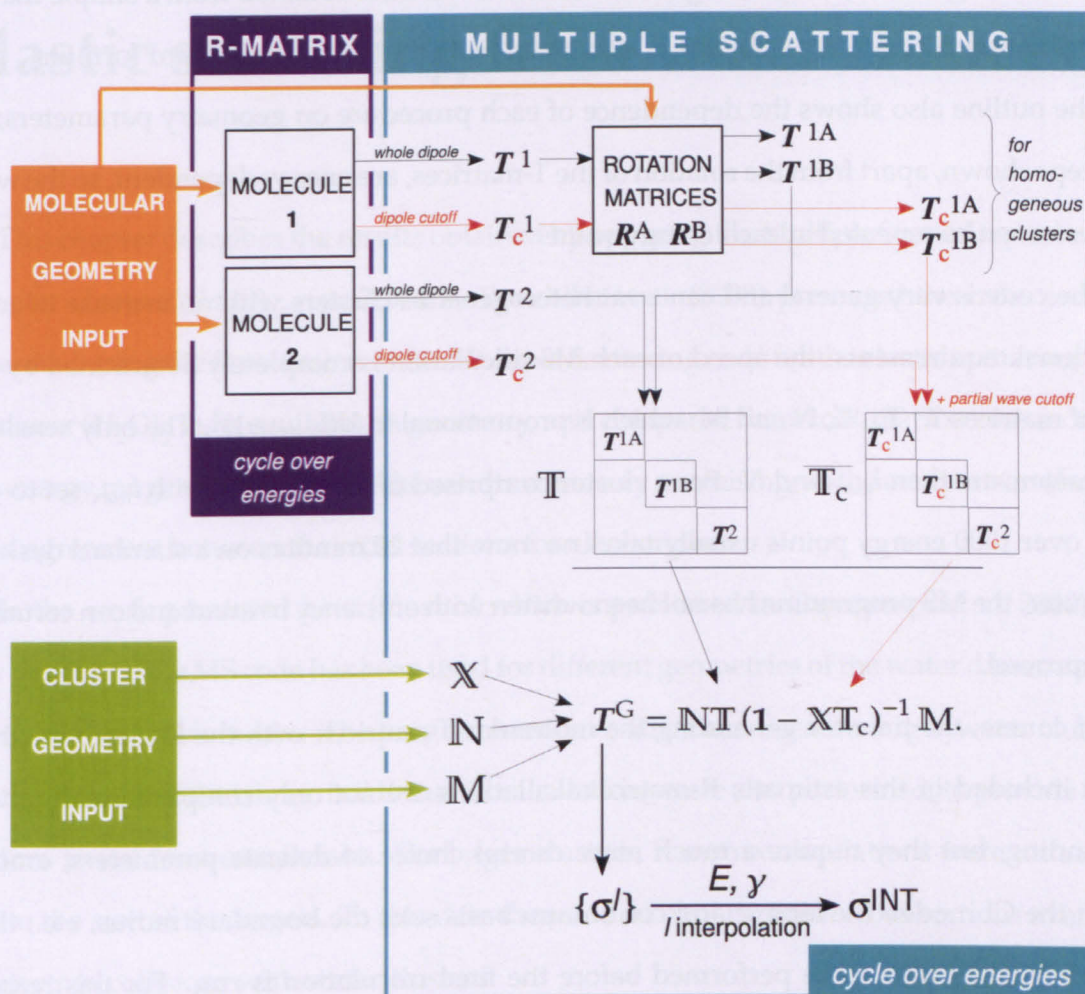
R-MATRIX

MULTIPLE SCATTERING

MOLECULAR GEOMETRY INPUT

MOLECULE 1

MOLECULE 2

cycle over energies

whole dipole $T^1$

dipole cutoff $T_c^1$

whole dipole $T^2$

dipole cutoff $T_c^2$

ROTATION MATRICES $R^A$ $R^B$

$T^{1A}$
$T^{1B}$

$T_c^{1A}$
$T_c^{1B}$

for homo-geneous clusters

+ partial wave cutoff

$\mathbb{T}$

$T^{1A}$ $T^{1B}$ $T^2$

$\mathbb{T}_c$

$T_c^{1A}$ $T_c^{1B}$ $T_c^2$

CLUSTER GEOMETRY INPUT

$\mathbb{X}$
$\mathbb{N}$
$\mathbb{M}$

$T^G = \mathbb{N}\mathbb{T}(1 - \mathbb{X}\mathbb{T}_c)^{-1}\mathbb{M}$

$\{\sigma^I\}$ $E, \gamma$ / interpolation $\sigma^{INT}$

cycle over energies